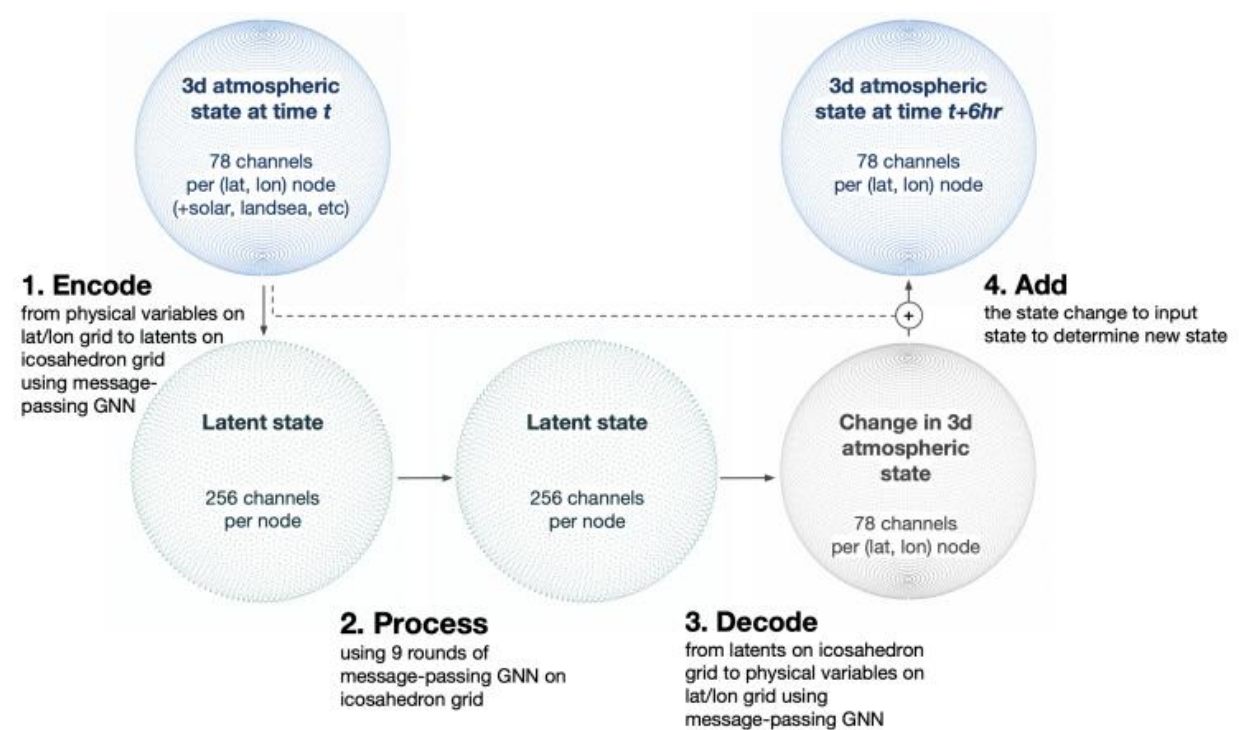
3d atmospheric state at time *t*

78 channels per (lat, lon) node (+solar, landsea, etc)

3d atmospheric state at time *t+6hr*

78 channels per (lat, lon) node

1. Encode
from physical variables on lat/lon grid to latents on icosahedron grid using message-passing GNN

4. Add
the state change to input state to determine new state

+

Latent state

256 channels per node

Latent state

256 channels per node

Change in 3d atmospheric state

78 channels per (lat, lon) node

2. Process
using 9 rounds of message-passing GNN on icosahedron grid

3. Decode
from latents on icosahedron grid to physical variables on lat/lon grid using message-passing GNN